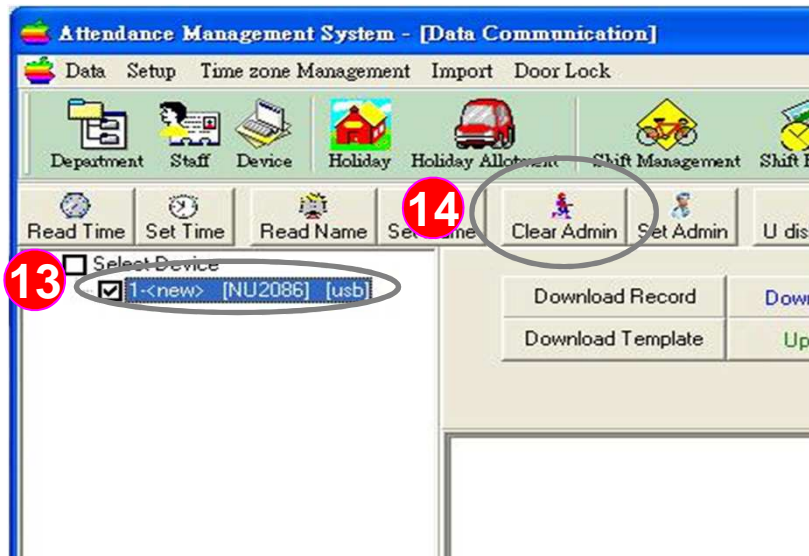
Attendance Management System - [Data Communication]

Data Setup Time zone Management Import Door Lock

Department Staff Device Holiday Holiday Allotment Shift Management Shift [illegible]

Read Time Set Time Read Name Se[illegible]me 14 Clear Admin Set Admin U dis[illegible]

13 Select Device

1-<new> [NU2086] [usb]

Download Record Dow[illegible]

Download Template Up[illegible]